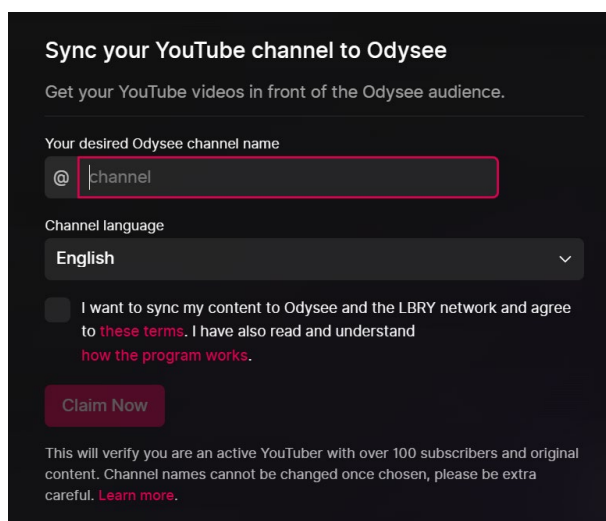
Sync your YouTube channel to Odysee

Get your YouTube videos in front of the Odysee audience.

Your desired Odysee channel name

@ channel

Channel language

English

I want to sync my content to Odysee and the LBRY network and agree to these terms. I have also read and understand how the program works.

Claim Now

This will verify you are an active YouTuber with over 100 subscribers and original content. Channel names cannot be changed once chosen, please be extra careful. Learn more.